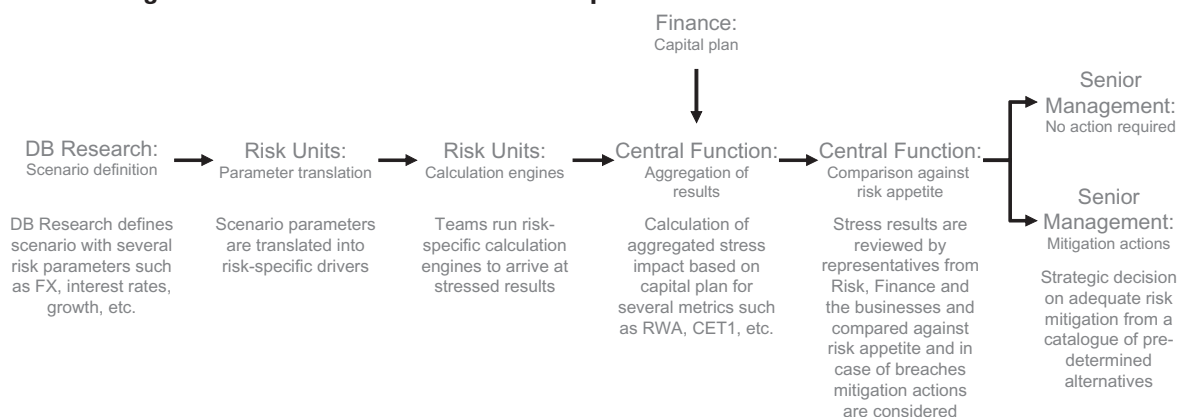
Finance:
Capital plan

DB Research:
Scenario definition

DB Research defines scenario with several risk parameters such as FX, interest rates, growth, etc.

Risk Units:
Parameter translation

Scenario parameters are translated into risk-specific drivers

Risk Units:
Calculation engines

Teams run risk-specific calculation engines to arrive at stressed results

Central Function:
Aggregation of results

Calculation of aggregated stress impact based on capital plan for several metrics such as RWA, CET1, etc.

Central Function:
Comparison against risk appetite

Stress results are reviewed by representatives from Risk, Finance and the businesses and compared against risk appetite and in case of breaches mitigation actions are considered

Senior Management:
No action required

Senior Management:
Mitigation actions

Strategic decision on adequate risk mitigation from a catalogue of predetermined alternatives